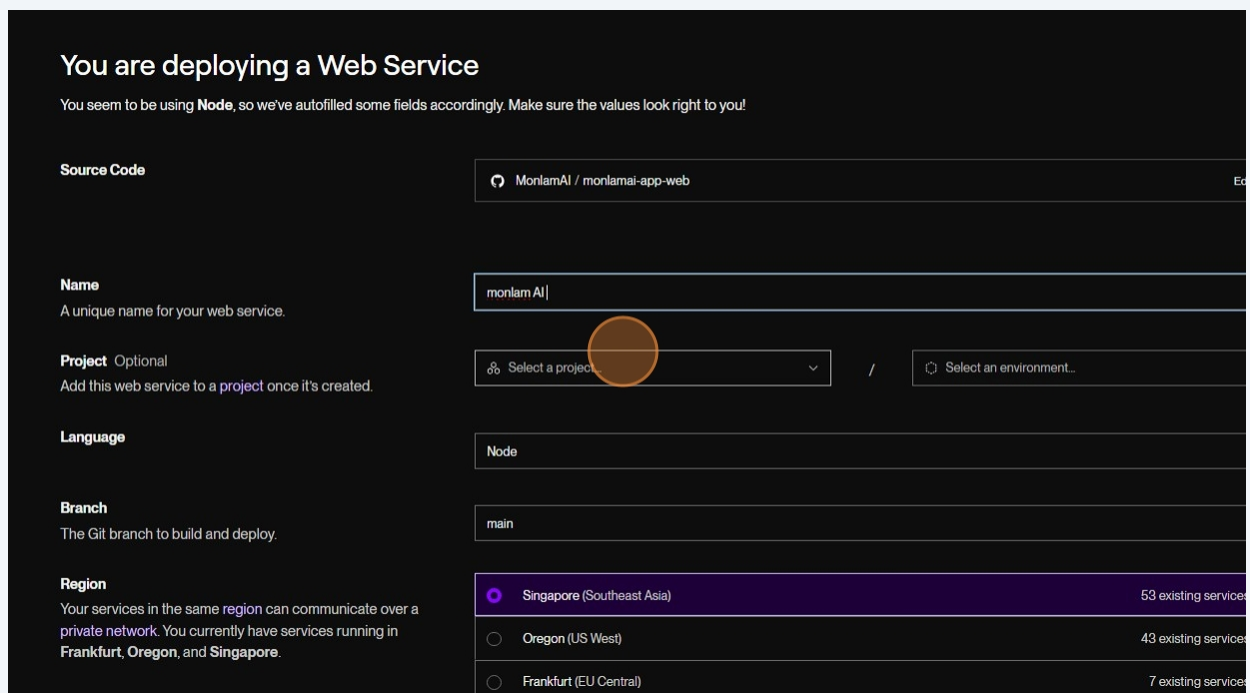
You are deploying a Web Service

You seem to be using **Node**, so we've autofilled some fields accordingly. Make sure the values look right to you!

**Source Code**

MonlamAI / monlamai-app-web

Ed

**Name**
A unique name for your web service.

monlam AI

**Project** Optional
Add this web service to a project once it's created.

Select a project...

/

Select an environment...

**Language**

Node

**Branch**
The Git branch to build and deploy.

main

**Region**
Your services in the same region can communicate over a private network. You currently have services running in **Frankfurt**, **Oregon**, and **Singapore**.

Singapore (Southeast Asia) 53 existing services

Oregon (US West) 43 existing services

Frankfurt (EU Central) 7 existing services